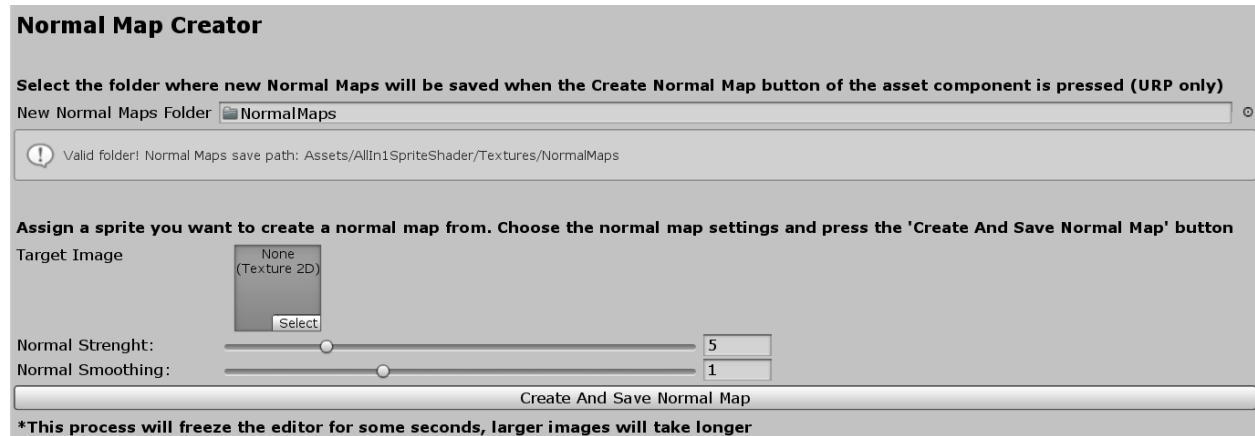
Normal Map Creator

Select the folder where new Normal Maps will be saved when the Create Normal Map button of the asset component is pressed (URP only)

New Normal Maps Folder NormalMaps

Valid folder! Normal Maps save path: Assets/AllIn1SpriteShader/Textures/NormalMaps

Assign a sprite you want to create a normal map from. Choose the normal map settings and press the 'Create And Save Normal Map' button

Target Image None (Texture 2D) Select

Normal Strenght: 5

Normal Smoothing: 1

Create And Save Normal Map

*This process will freeze the editor for some seconds, larger images will take longer